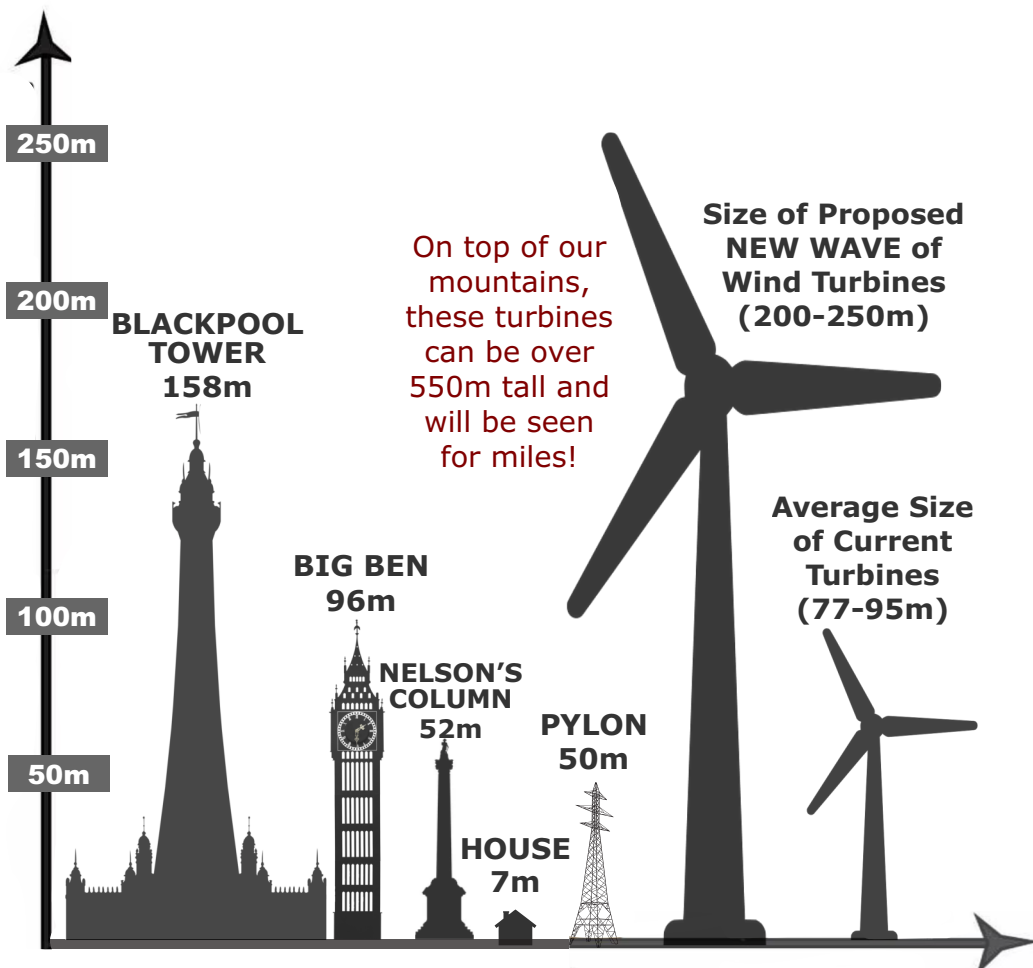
250m
200m
150m
100m
50m

BLACKPOOL TOWER
158m

On top of our mountains, these turbines can be over 550m tall and will be seen for miles!

Size of Proposed NEW WAVE of Wind Turbines
(200-250m)

Average Size of Current Turbines
(77-95m)

BIG BEN
96m

NELSON'S COLUMN
52m

PYLON
50m

HOUSE
7m